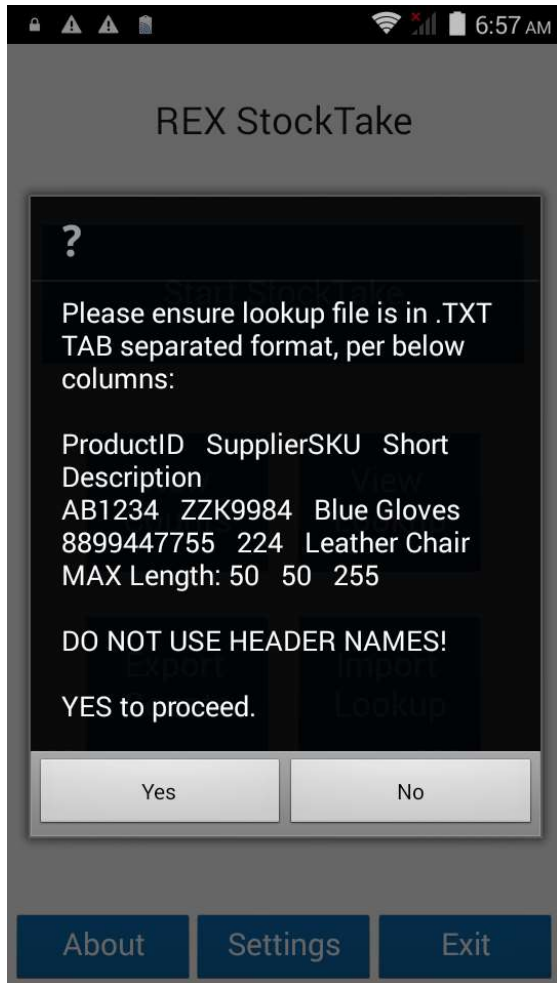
6:57 AM

REX StockTake

Start StockTake

View

Export

Import Lookup

?

Please ensure lookup file is in .TXT TAB separated format, per below columns:

ProductID SupplierSKU Short Description
AB1234 ZZK9984 Blue Gloves
8899447755 224 Leather Chair
MAX Length: 50 50 255

DO NOT USE HEADER NAMES!

YES to proceed.

Yes

No

About

Settings

Exit